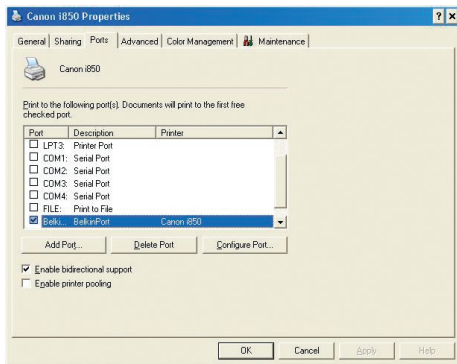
Canon i850 Properties

? ×

General | Sharing | Ports | Advanced | Color Management | Maintenance

Canon i850

Print to the following port(s). Documents will print to the first free checked port.

| Port | Description | Printer |
|---|---|---|
| LPT3: | Printer Port | |
| COM1: | Serial Port | |
| COM2: | Serial Port | |
| COM3: | Serial Port | |
| COM4: | Serial Port | |
| FILE: | Print to File | |
| Belki... | BelkinPort | Canon i850 |

Add Port... | Delete Port | Configure Port...

Enable bidirectional support

Enable printer pooling

OK | Cancel | Apply | Help